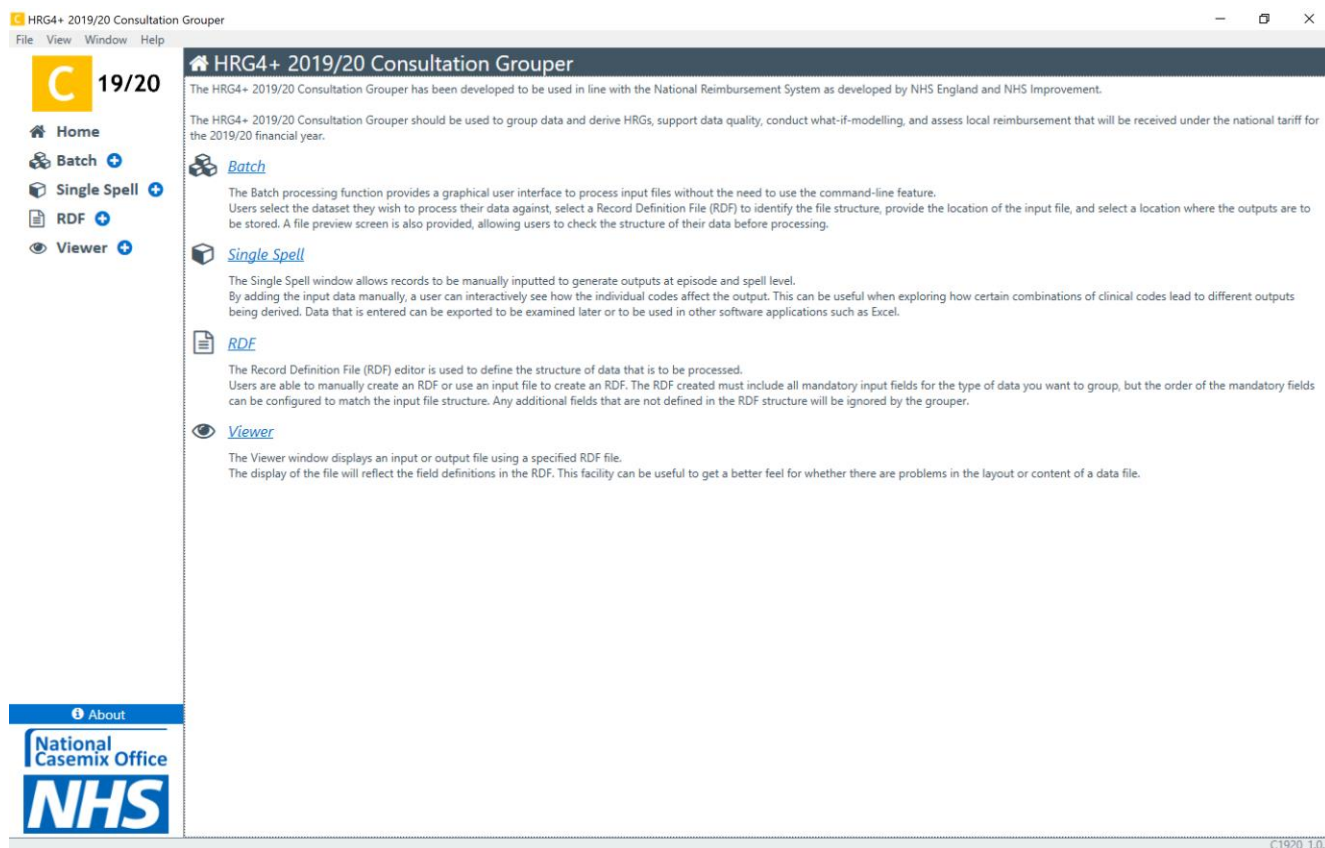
HRG4+ 2019/20 Consultation Grouper

File View Window Help

C 19/20

Home
Batch
Single Spell
RDF
Viewer

HRG4+ 2019/20 Consultation Grouper

The HRG4+ 2019/20 Consultation Grouper has been developed to be used in line with the National Reimbursement System as developed by NHS England and NHS Improvement.

The HRG4+ 2019/20 Consultation Grouper should be used to group data and derive HRGs, support data quality, conduct what-if-modelling, and assess local reimbursement that will be received under the national tariff for the 2019/20 financial year.

Batch

The Batch processing function provides a graphical user interface to process input files without the need to use the command-line feature.
Users select the dataset they wish to process their data against, select a Record Definition File (RDF) to identify the file structure, provide the location of the input file, and select a location where the outputs are to be stored. A file preview screen is also provided, allowing users to check the structure of their data before processing.

Single Spell

The Single Spell window allows records to be manually inputted to generate outputs at episode and spell level.
By adding the input data manually, a user can interactively see how the individual codes affect the output. This can be useful when exploring how certain combinations of clinical codes lead to different outputs being derived. Data that is entered can be exported to be examined later or to be used in other software applications such as Excel.

RDF

The Record Definition File (RDF) editor is used to define the structure of data that is to be processed.
Users are able to manually create an RDF or use an input file to create an RDF. The RDF created must include all mandatory input fields for the type of data you want to group, but the order of the mandatory fields can be configured to match the input file structure. Any additional fields that are not defined in the RDF structure will be ignored by the grouper.

Viewer

The Viewer window displays an input or output file using a specified RDF file.
The display of the file will reflect the field definitions in the RDF. This facility can be useful to get a better feel for whether there are problems in the layout or content of a data file.

About

National Casemix Office

NHS

C1920 1.0